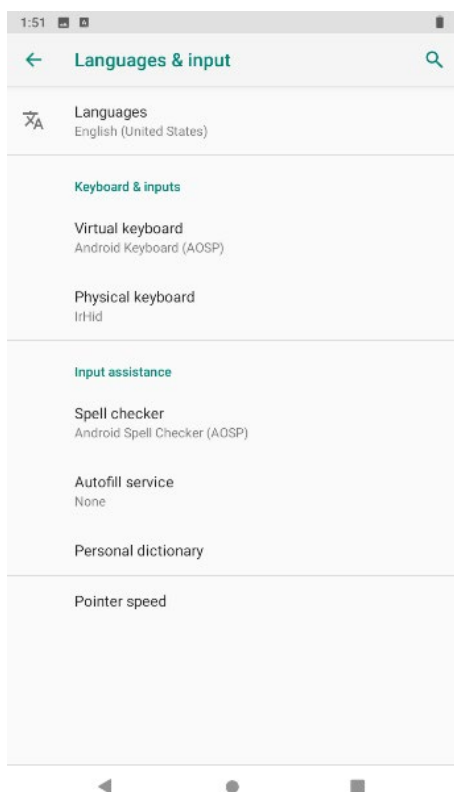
1:51

Languages & input

Languages
English (United States)

Keyboard & inputs

Virtual keyboard
Android Keyboard (AOSP)

Physical keyboard
IrHid

Input assistance

Spell checker
Android Spell Checker (AOSP)

Autofill service
None

Personal dictionary

Pointer speed